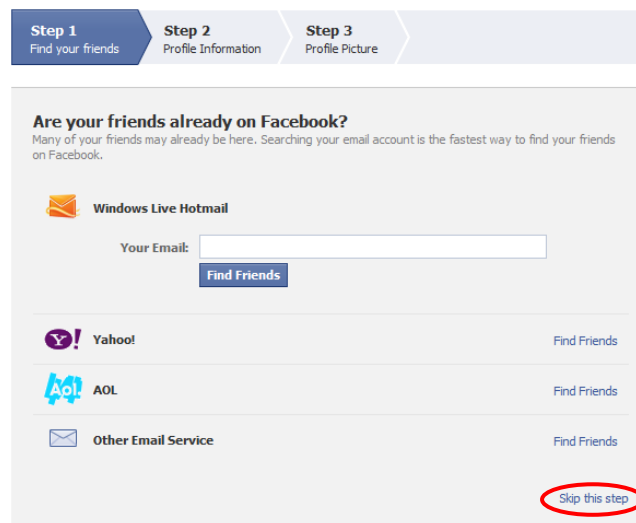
Step 1
Find your friends

Step 2
Profile Information

Step 3
Profile Picture

Are your friends already on Facebook?
Many of your friends may already be here. Searching your email account is the fastest way to find your friends on Facebook.

Windows Live Hotmail

Your Email:

Find Friends

Y! Yahoo!
Find Friends

Aol. AOL
Find Friends

Other Email Service
Find Friends

Skip this step